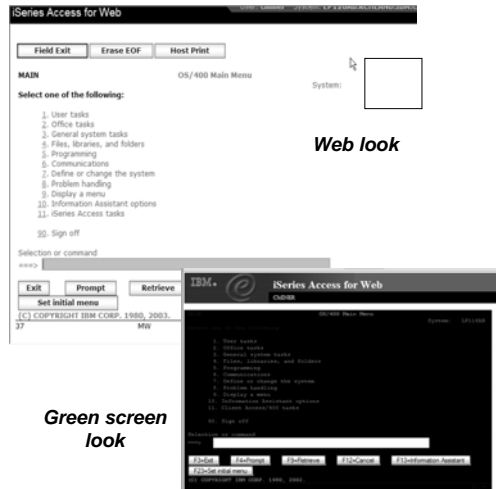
iSeries Access for Web

Field Exit
Erase EOF
Host Print

MAIN
OS/400 Main Menu
System:

Select one of the following:

1. User tasks
2. Office tasks
3. General system tasks
4. Files, libraries, and folders
5. Programming
6. Communications
7. Define or change the system
8. Problem handling
9. Display a menu
10. Information Assistant options
11. iSeries Access tasks

90. Sign off

Selection or command
===>

Exit
Prompt
Retrieve
Set initial menu
(C) COPYRIGHT IBM CORP. 1980, 2003.
37
MW

Web look

IBM.
iSeries Access for Web
OS/400 Main Menu
System:

1. User tasks
2. Office tasks
3. General system tasks
4. Files, libraries, and folders
5. Programming
6. Communications
7. Define or change the system
8. Problem handling
9. Display a menu
10. Information Assistant options
11. Client Access/400 tasks

90. Sign off

Selection or command
===>

F3=Exit
F4=Prompt
F9=Retrieve
F12=Cancel
F13=Information Assistant
F23=Set initial menu
(C) COPYRIGHT IBM CORP. 1980, 2002.

Green screen look